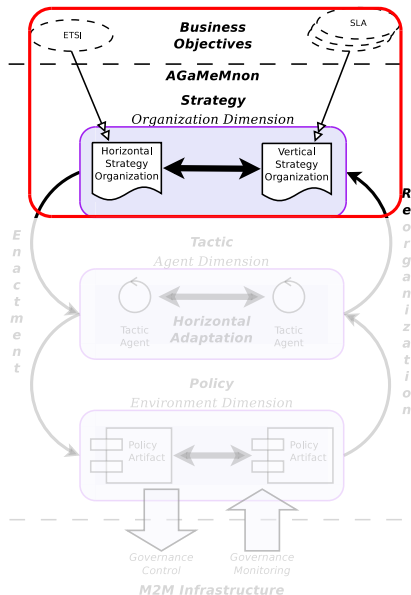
ETSI

Business Objectives

SLA

AGaMeMnon

Strategy
Organization Dimension

Horizontal Strategy Organization

Vertical Strategy Organization

Enactment

Reorganization

Tactic
Agent Dimension

Tactic Agent

Horizontal Adaptation

Tactic Agent

Policy
Environment Dimension

Policy Artifact

Policy Artifact

Governance Control

Governance Monitoring

M2M Infrastructure